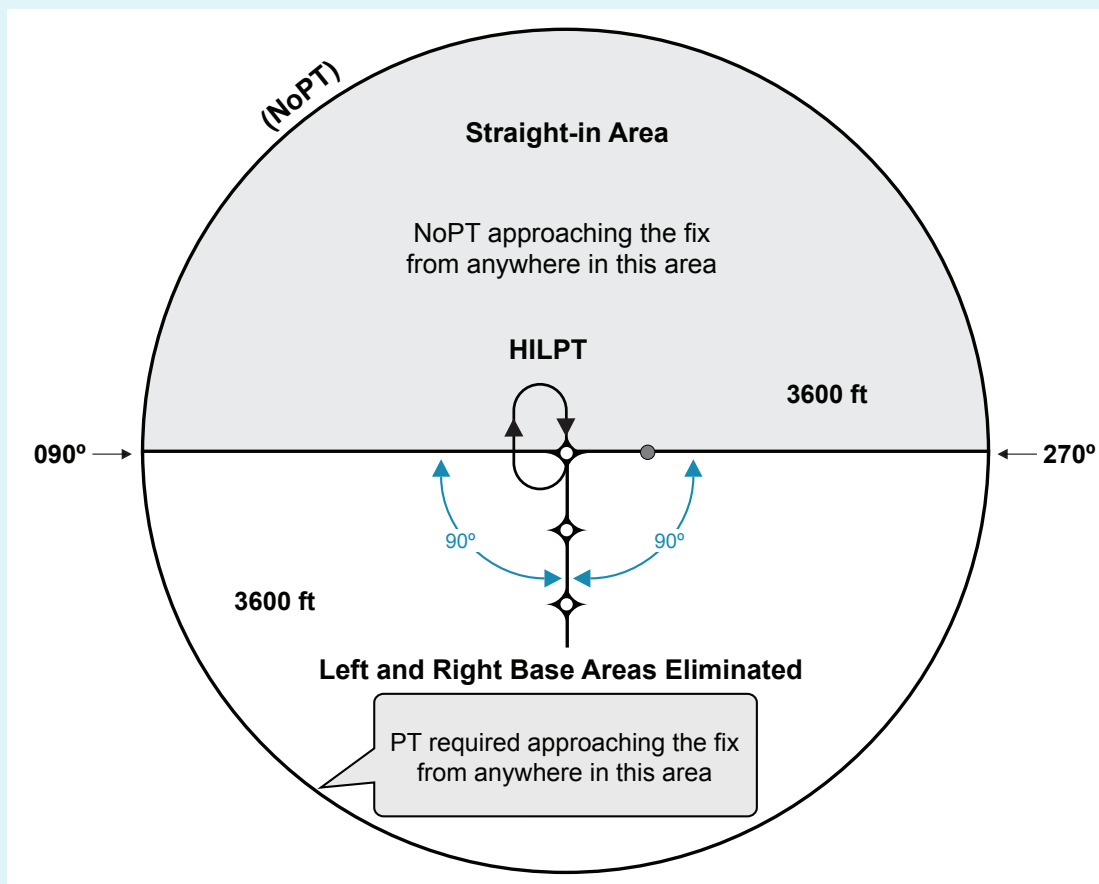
(NoPT)

Straight-in Area

NoPT approaching the fix from anywhere in this area

HILPT

3600 ft

090º

270º

90º

90º

3600 ft

Left and Right Base Areas Eliminated

PT required approaching the fix from anywhere in this area